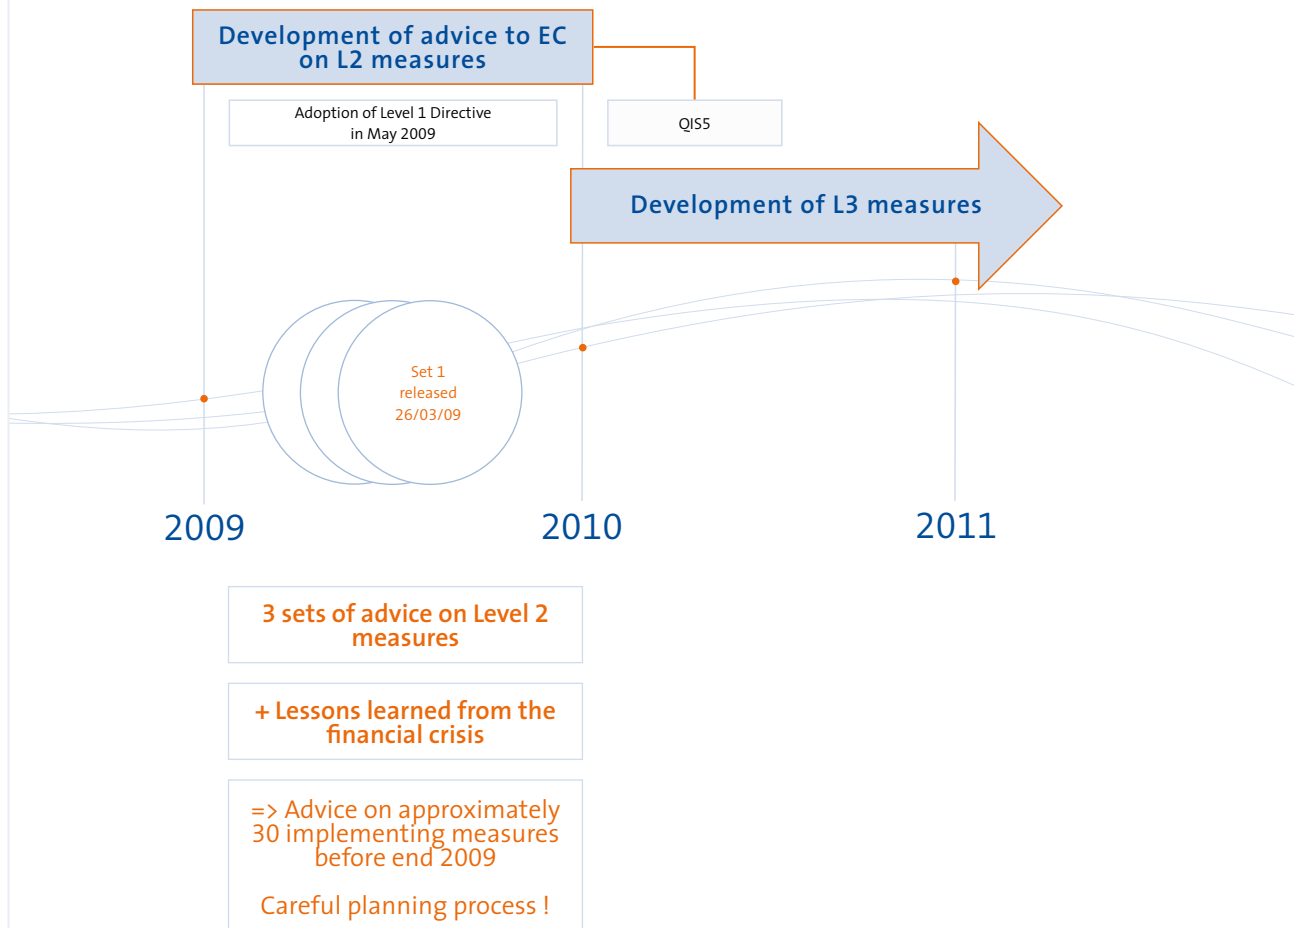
Development of advice to EC on L2 measures

Adoption of Level 1 Directive in May 2009

QIS5

Development of L3 measures

Set 1 released 26/03/09

2009

2010

2011

3 sets of advice on Level 2 measures

+ Lessons learned from the financial crisis

=> Advice on approximately 30 implementing measures before end 2009

Careful planning process !